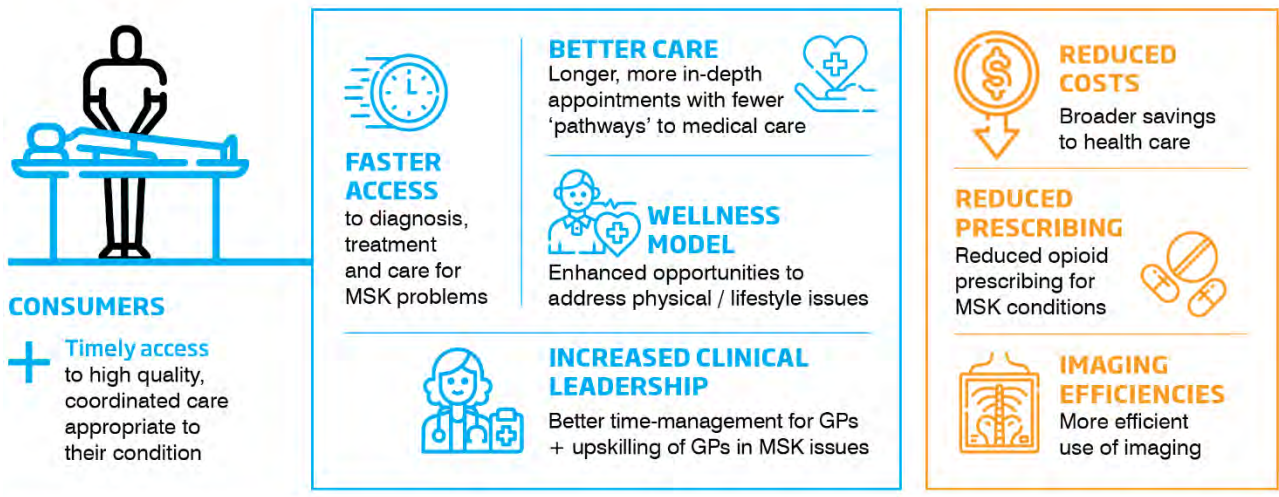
CONSUMERS

+ Timely access to high quality, coordinated care appropriate to their condition

FASTER ACCESS
to diagnosis, treatment and care for MSK problems

BETTER CARE
Longer, more in-depth appointments with fewer 'pathways' to medical care

WELLNESS MODEL
Enhanced opportunities to address physical / lifestyle issues

INCREASED CLINICAL LEADERSHIP
Better time-management for GPs + upskilling of GPs in MSK issues

REDUCED COSTS
Broader savings to health care

REDUCED PRESCRIBING
Reduced opioid prescribing for MSK conditions

IMAGING EFFICIENCIES
More efficient use of imaging